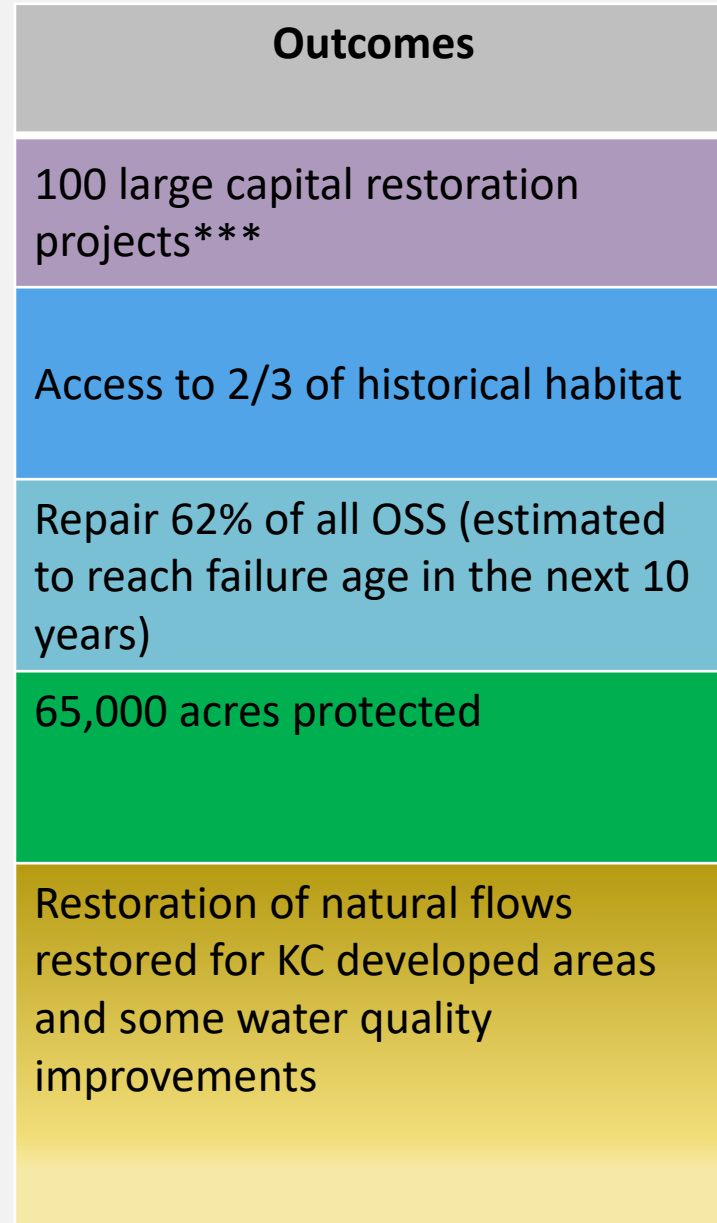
| Outcomes |
|---|
| 100 large capital restoration projects*** |
| Access to 2/3 of historical habitat |
| Repair 62% of all OSS (estimated to reach failure age in the next 10 years) |
| 65,000 acres protected |
| Restoration of natural flows restored for KC developed areas and some water quality improvements |